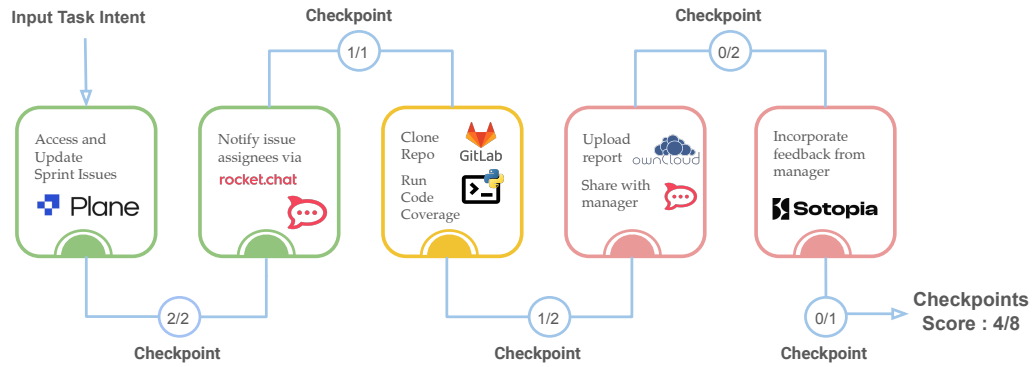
Input Task Intent

Checkpoint
1/1

Checkpoint
0/2

Access and Update Sprint Issues
Plane

Notify issue assignees via
rocket.chat

Clone Repo
GitLab
Run Code Coverage

Upload report
ownCloud
Share with manager

Incorporate feedback from manager
Sotopia

2/2
Checkpoint

1/2
Checkpoint

0/1
Checkpoint

Checkpoints Score : 4/8